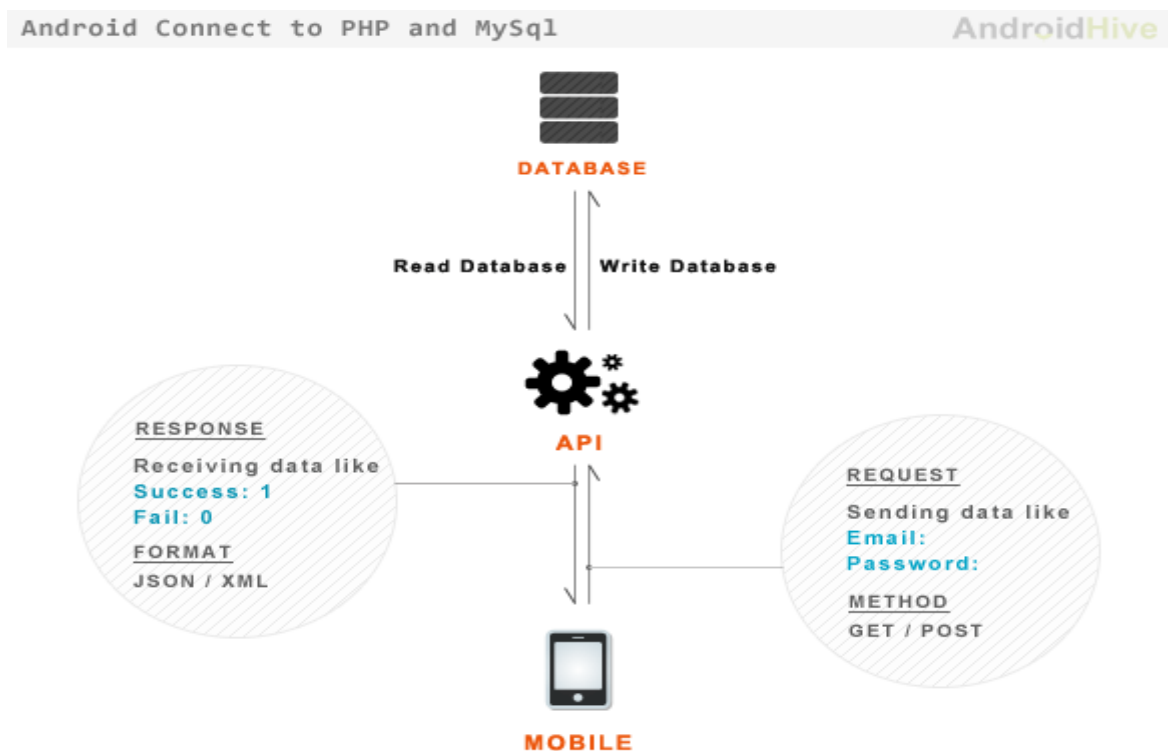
Android Connect to PHP and MySql

AndroidHive

DATABASE

Read Database

Write Database

API

RESPONSE

Receiving data like
Success: 1
Fail: 0

FORMAT

JSON / XML

REQUEST

Sending data like
Email:
Password:

METHOD

GET / POST

MOBILE